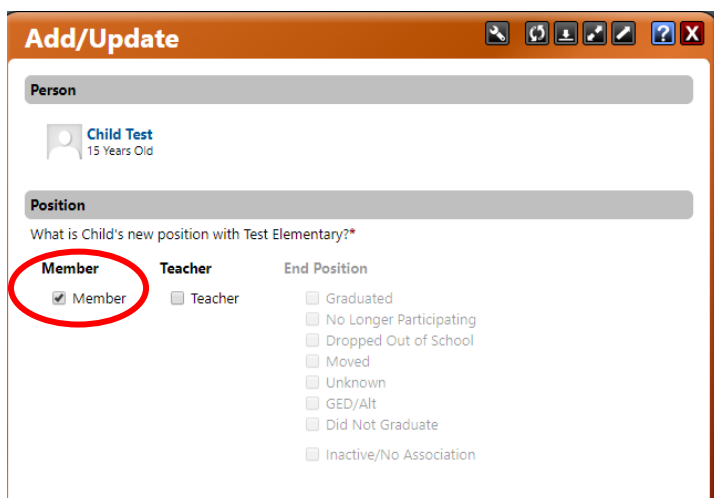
Add/Update

Person

Child Test
15 Years Old

Position

What is Child's new position with Test Elementary?*

Member
Member

Teacher
Teacher

End Position
Graduated
No Longer Participating
Dropped Out of School
Moved
Unknown
GED/Alt
Did Not Graduate
Inactive/No Association